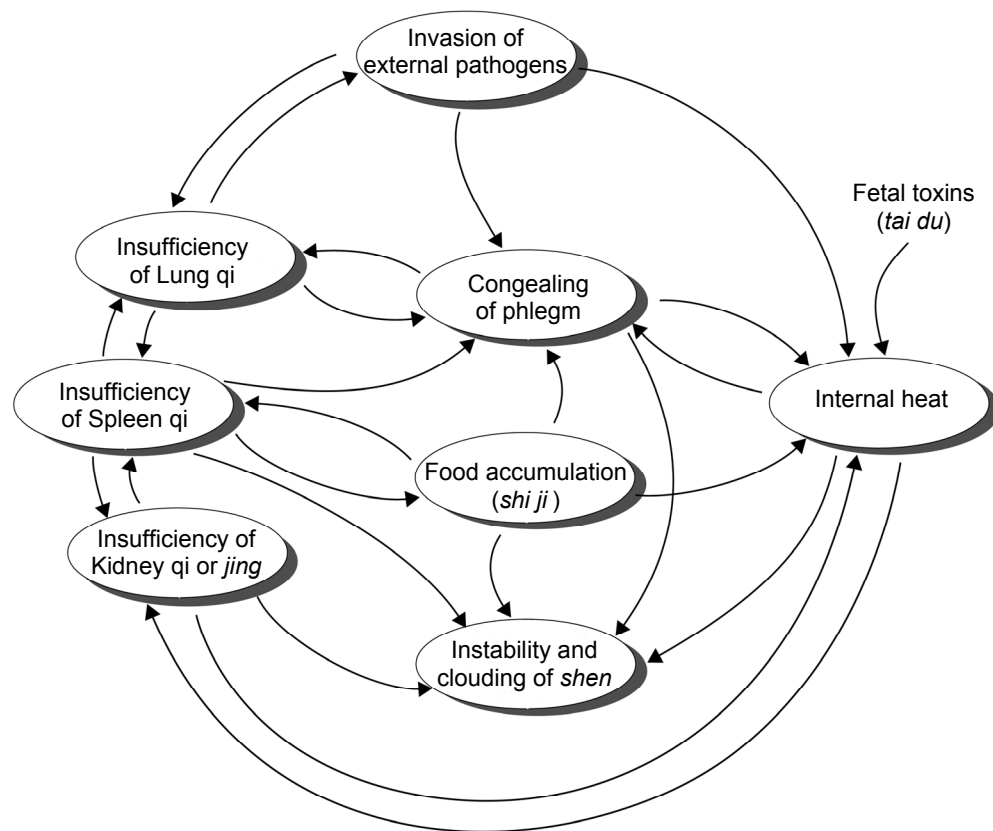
Invasion of external pathogens

Fetal toxins (*tai du*)

Insufficiency of Lung qi

Congealing of phlegm

Insufficiency of Spleen qi

Internal heat

Food accumulation (*shi ji* )

Insufficiency of Kidney qi or *jing*

Instability and clouding of *shen*